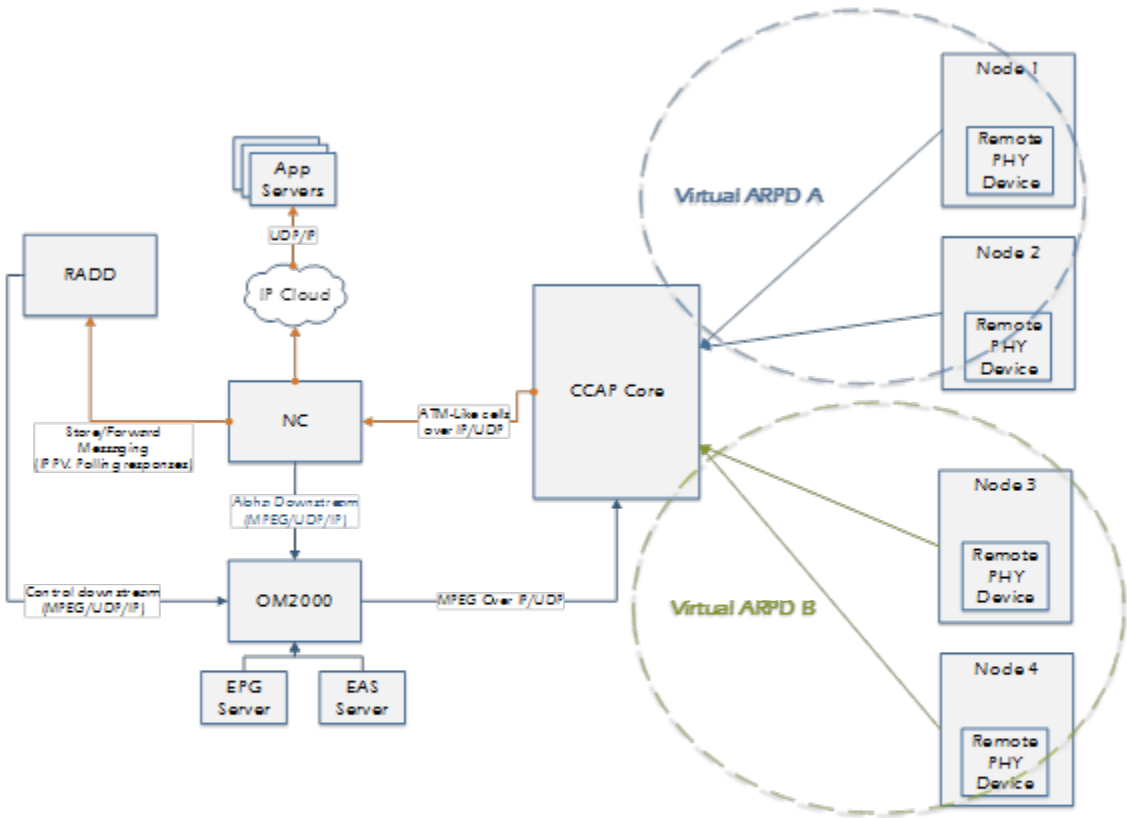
App Servers

UDP/IP

IP Cloud

RADD

NC

Store/Forward Messaging (IPPV, Polling responses)

ATM-Like cells over IP/UDP

CCAP Core

Alpha Downstream (MPEG/UDP/IP)

Control downstream (MPEG/UDP/IP)

OM2000

MPEG Over IP/UDP

EPG Server

EAS Server

Virtual ARPD A

Node 1

Remote PHY Device

Node 2

Remote PHY Device

Node 3

Remote PHY Device

Virtual ARPD B

Node 4

Remote PHY Device